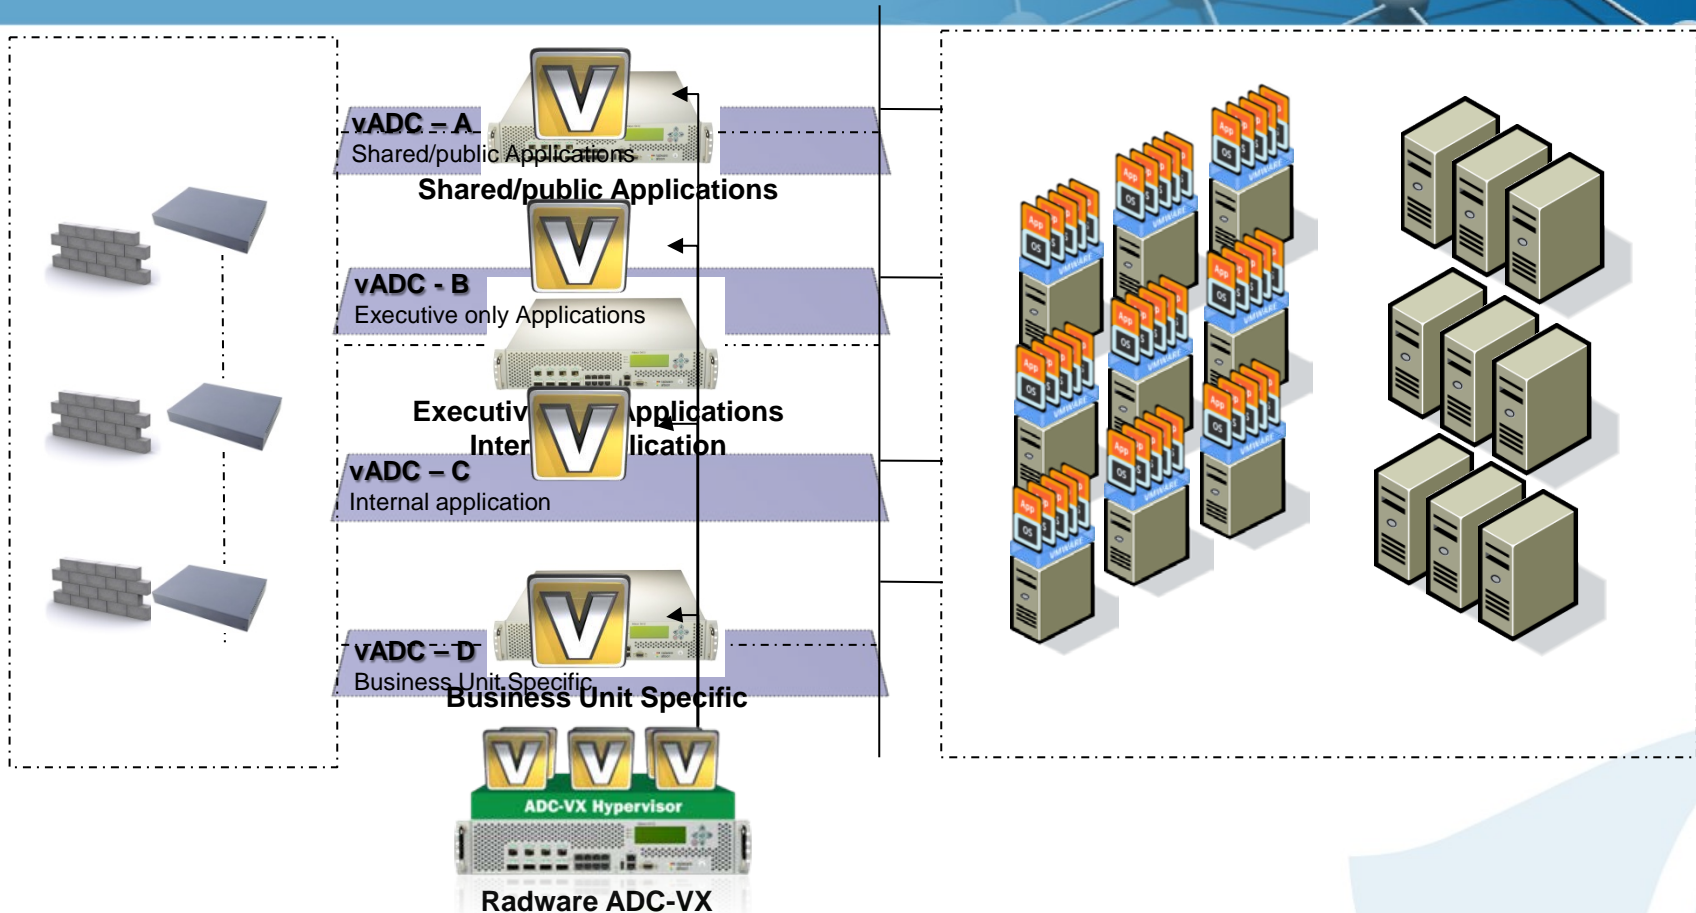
vADC – A
Shared/public Applications

Shared/public Applications

vADC - B
Executive only Applications

Executiv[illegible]pplications
Inter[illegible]lication

vADC – C
Internal application

vADC – D
Business Unit Specific

Business Unit Specific

ADC-VX Hypervisor

Radware ADC-VX